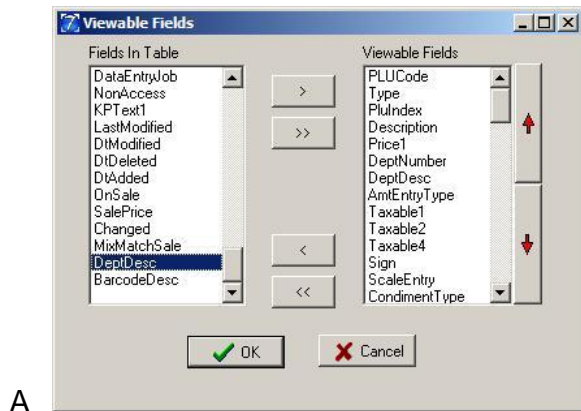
Viewable Fields

Fields In Table
DataEntryJob
NonAccess
KPText1
LastModified
DtModified
DtDeleted
DtAdded
OnSale
SalePrice
Changed
MixMatchSale
DeptDesc
BarcodeDesc

>
>>
<
<<

Viewable Fields
PLUCode
Type
PluIndex
Description
Price1
DeptNumber
DeptDesc
AmtEntryType
Taxable1
Taxable2
Taxable4
Sign
ScaleEntry
CondimentType

OK
Cancel

A